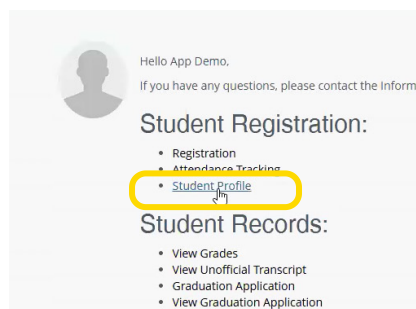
Hello App Demo,

If you have any questions, please contact the Inform

Student Registration:

- Registration
- Attendance Tracking
- Student Profile

Student Records:

- View Grades
- View Unofficial Transcript
- Graduation Application
- View Graduation Application